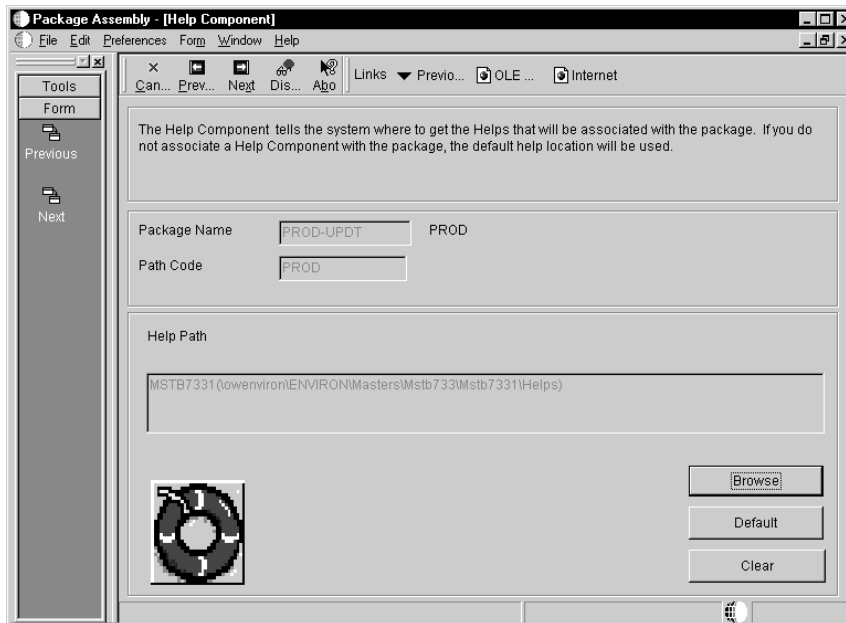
Package Assembly - [Help Component]

File Edit Preferences Form Window Help

Tools

Form

Previous

Next

Can... Prev... Next Dis... Abo

Links Previo... OLE ... Internet

The Help Component tells the system where to get the Helps that will be associated with the package. If you do not associate a Help Component with the package, the default help location will be used.

Package Name PROD-UPDT PROD

Path Code PROD

Help Path

MSTB7331(\owenviron\ENVIRON\Masters\Mstb733\Mstb7331\Helps)

Browse

Default

Clear